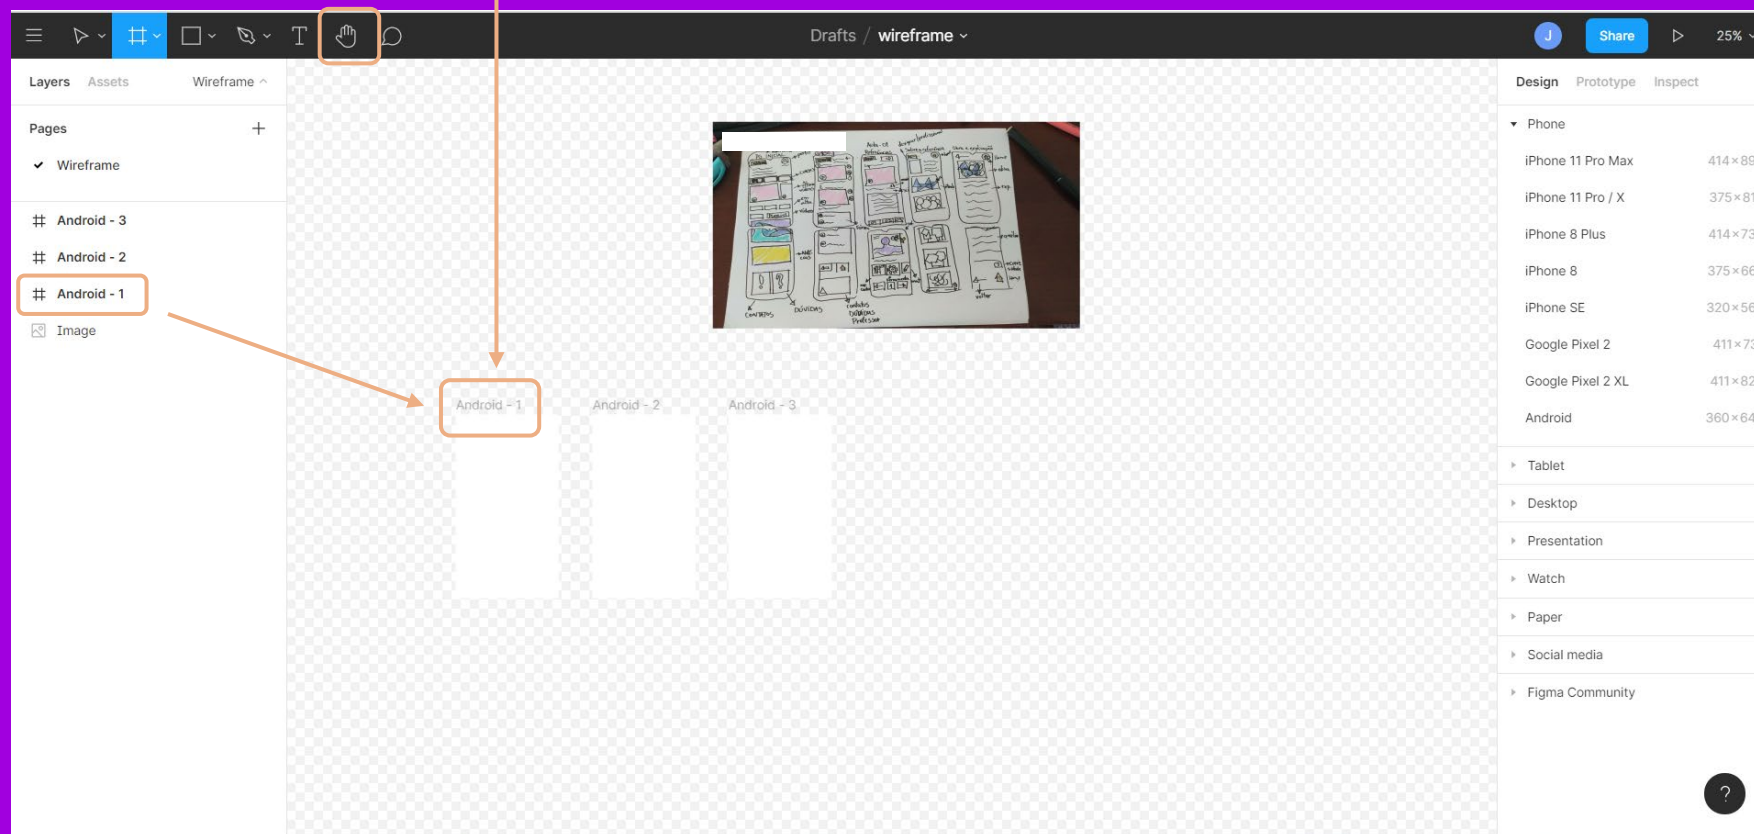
Drafts / wireframe

J Share 25%

Layers Assets Wireframe

Pages +

Wireframe

Android - 3
Android - 2
Android - 1
Image

Android - 1 Android - 2 Android - 3

Design Prototype Inspect

Phone
iPhone 11 Pro Max 414×89
iPhone 11 Pro / X 375×81
iPhone 8 Plus 414×73
iPhone 8 375×66
iPhone SE 320×56
Google Pixel 2 411×73
Google Pixel 2 XL 411×82
Android 360×64
Tablet
Desktop
Presentation
Watch
Paper
Social media
Figma Community

?